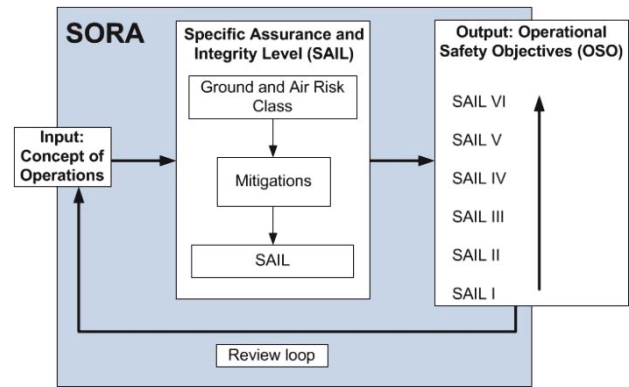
SORA

Input: Concept of Operations

Specific Assurance and Integrity Level (SAIL)

Ground and Air Risk Class

Mitigations

SAIL

Output: Operational Safety Objectives (OSO)

SAIL VI

SAIL V

SAIL IV

SAIL III

SAIL II

SAIL I

Review loop